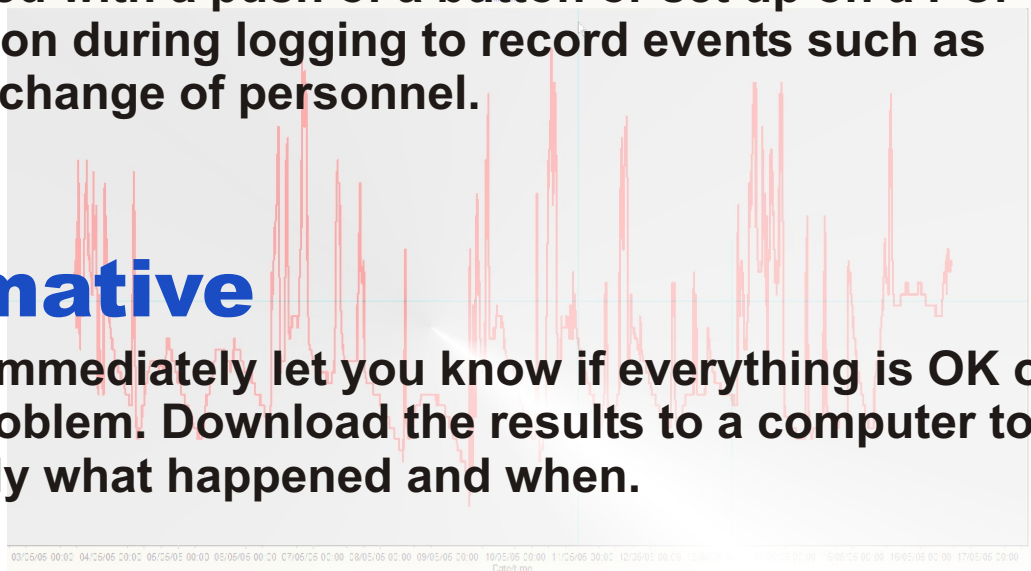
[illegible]ed with a push of a button or set up on a P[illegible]
on during logging to record events such as change of personnel.

mative

mmediately let you know if everything is OK o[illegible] oblem. Download the results to a computer to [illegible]ly what happened and when.

03/05/05 00:00 04/05/05 00:00 05/05/05 00:00 06/05/05 00:00 07/05/05 00:00 08/05/05 00:00 09/05/05 00:00 10/05/05 00:00 11/05/05 00:00 12/05/05 00:00 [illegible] 16/05/05 00:00 17/05/05 00:00
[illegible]